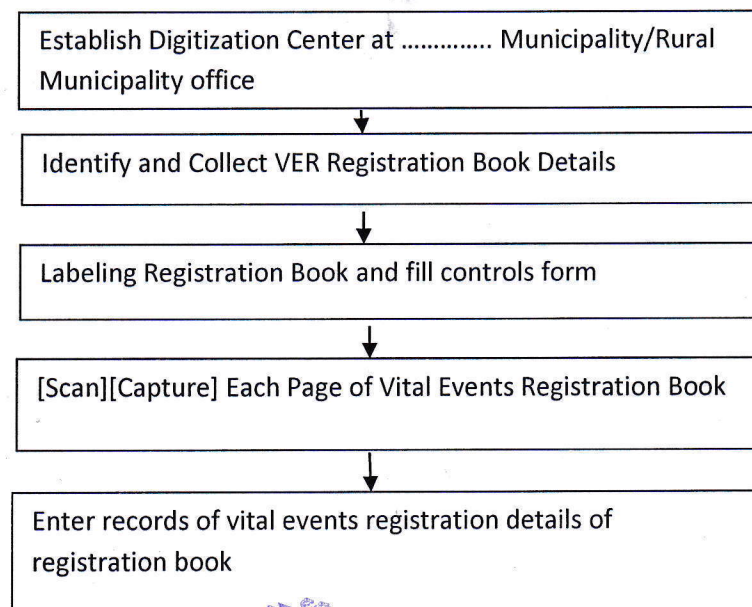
Establish Digitization Center at ………….. Municipality/Rural Municipality office

Identify and Collect VER Registration Book Details

Labeling Registration Book and fill controls form

[Scan][Capture] Each Page of Vital Events Registration Book

Enter records of vital events registration details of registration book